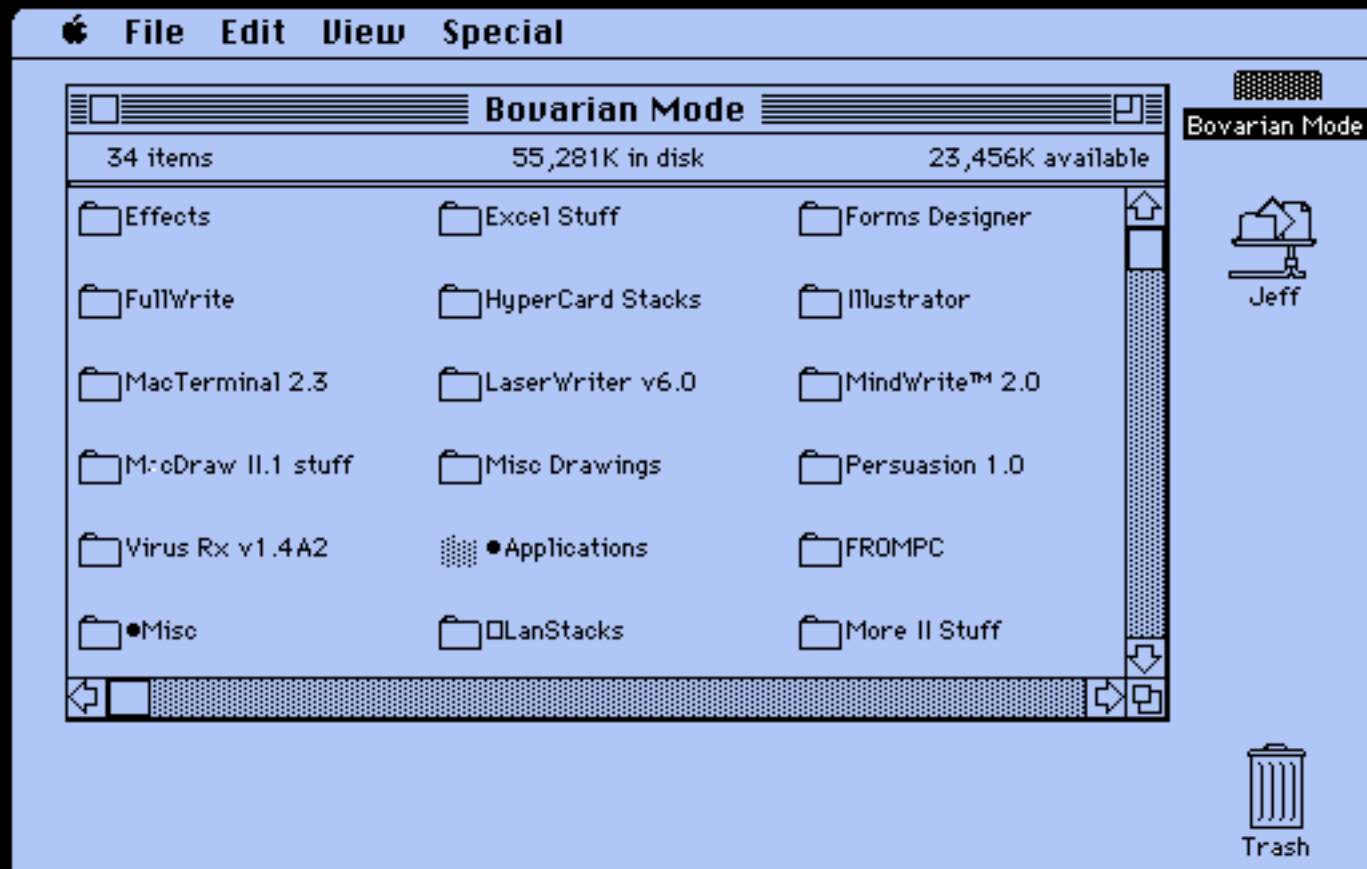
File Edit View Special

Bovarian Mode

34 items 55,281K in disk 23,456K available

Effects
Excel Stuff
Forms Designer
FullWrite
HyperCard Stacks
Illustrator
MacTerminal 2.3
LaserWriter v6.0
MindWrite™ 2.0
MacDraw II.1 stuff
Misc Drawings
Persuasion 1.0
Virus Rx v1.4A2
•Applications
FROMPC
•Misc
□LanStacks
More II Stuff

Bovarian Mode

Jeff

Trash